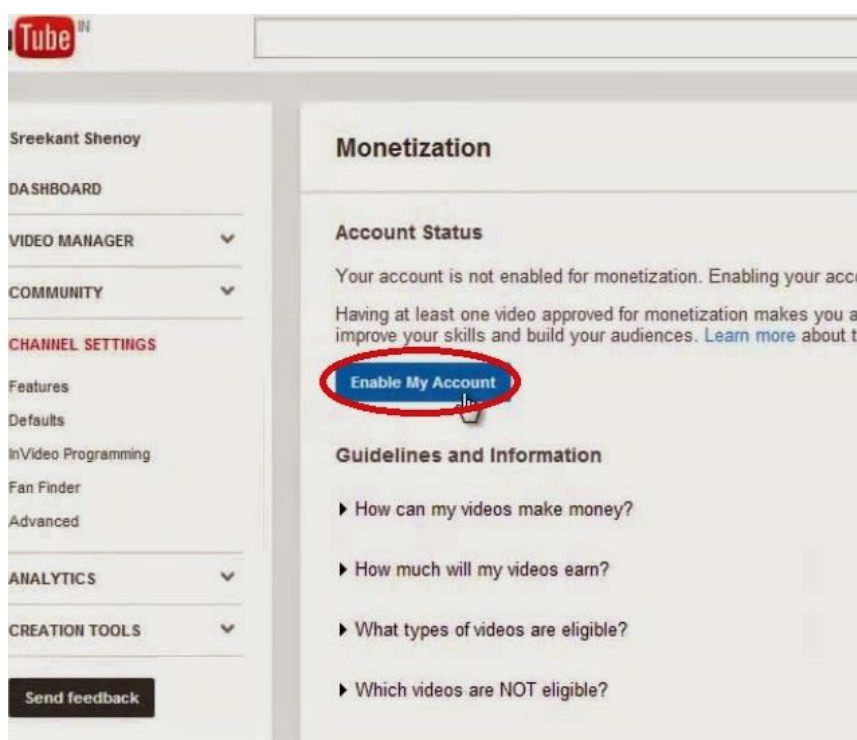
Tube IN

Sreekant Shenoy
DASHBOARD
VIDEO MANAGER
COMMUNITY
CHANNEL SETTINGS
Features
Defaults
InVideo Programming
Fan Finder
Advanced
ANALYTICS
CREATION TOOLS
Send feedback

Monetization

Account Status

Your account is not enabled for monetization. Enabling your acc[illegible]

Having at least one video approved for monetization makes you a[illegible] improve your skills and build your audiences. Learn more about t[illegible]

Enable My Account

Guidelines and Information

▸ How can my videos make money?

▸ How much will my videos earn?

▸ What types of videos are eligible?

▸ Which videos are NOT eligible?